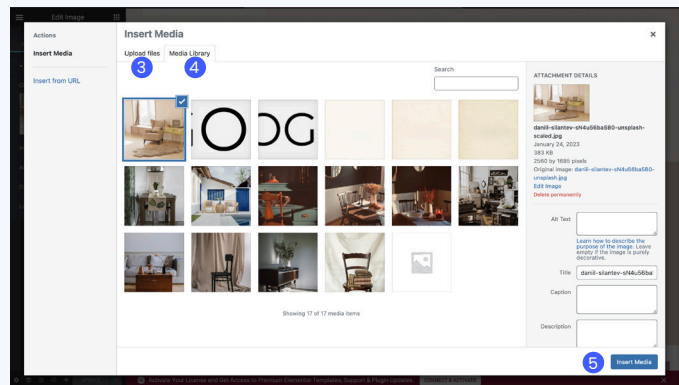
Edit Image

Actions

Insert Media

Insert from URL

Insert Media

Upload files

Media Library

3

4

Search

ATTACHMENT DETAILS

daniil-silantev-sN4u56baSB0-unsplash-scaled.jpg
January 24, 2023
383 KB
2560 by 1695 pixels
Original image: daniil-silantev-sN4u56baSB0-unsplash.jpg
Edit Image
Delete permanently

Alt Text

Learn how to describe the purpose of the image. Leave empty if the image is purely decorative.

Title daniil-silantev-sN4u56ba

Caption

Description

Showing 17 of 17 media items

5

Insert Media

Activate Your License and Get Access to Premium Elementor Templates, Support & Plugin Updates. CONNECT & ACTIVATE